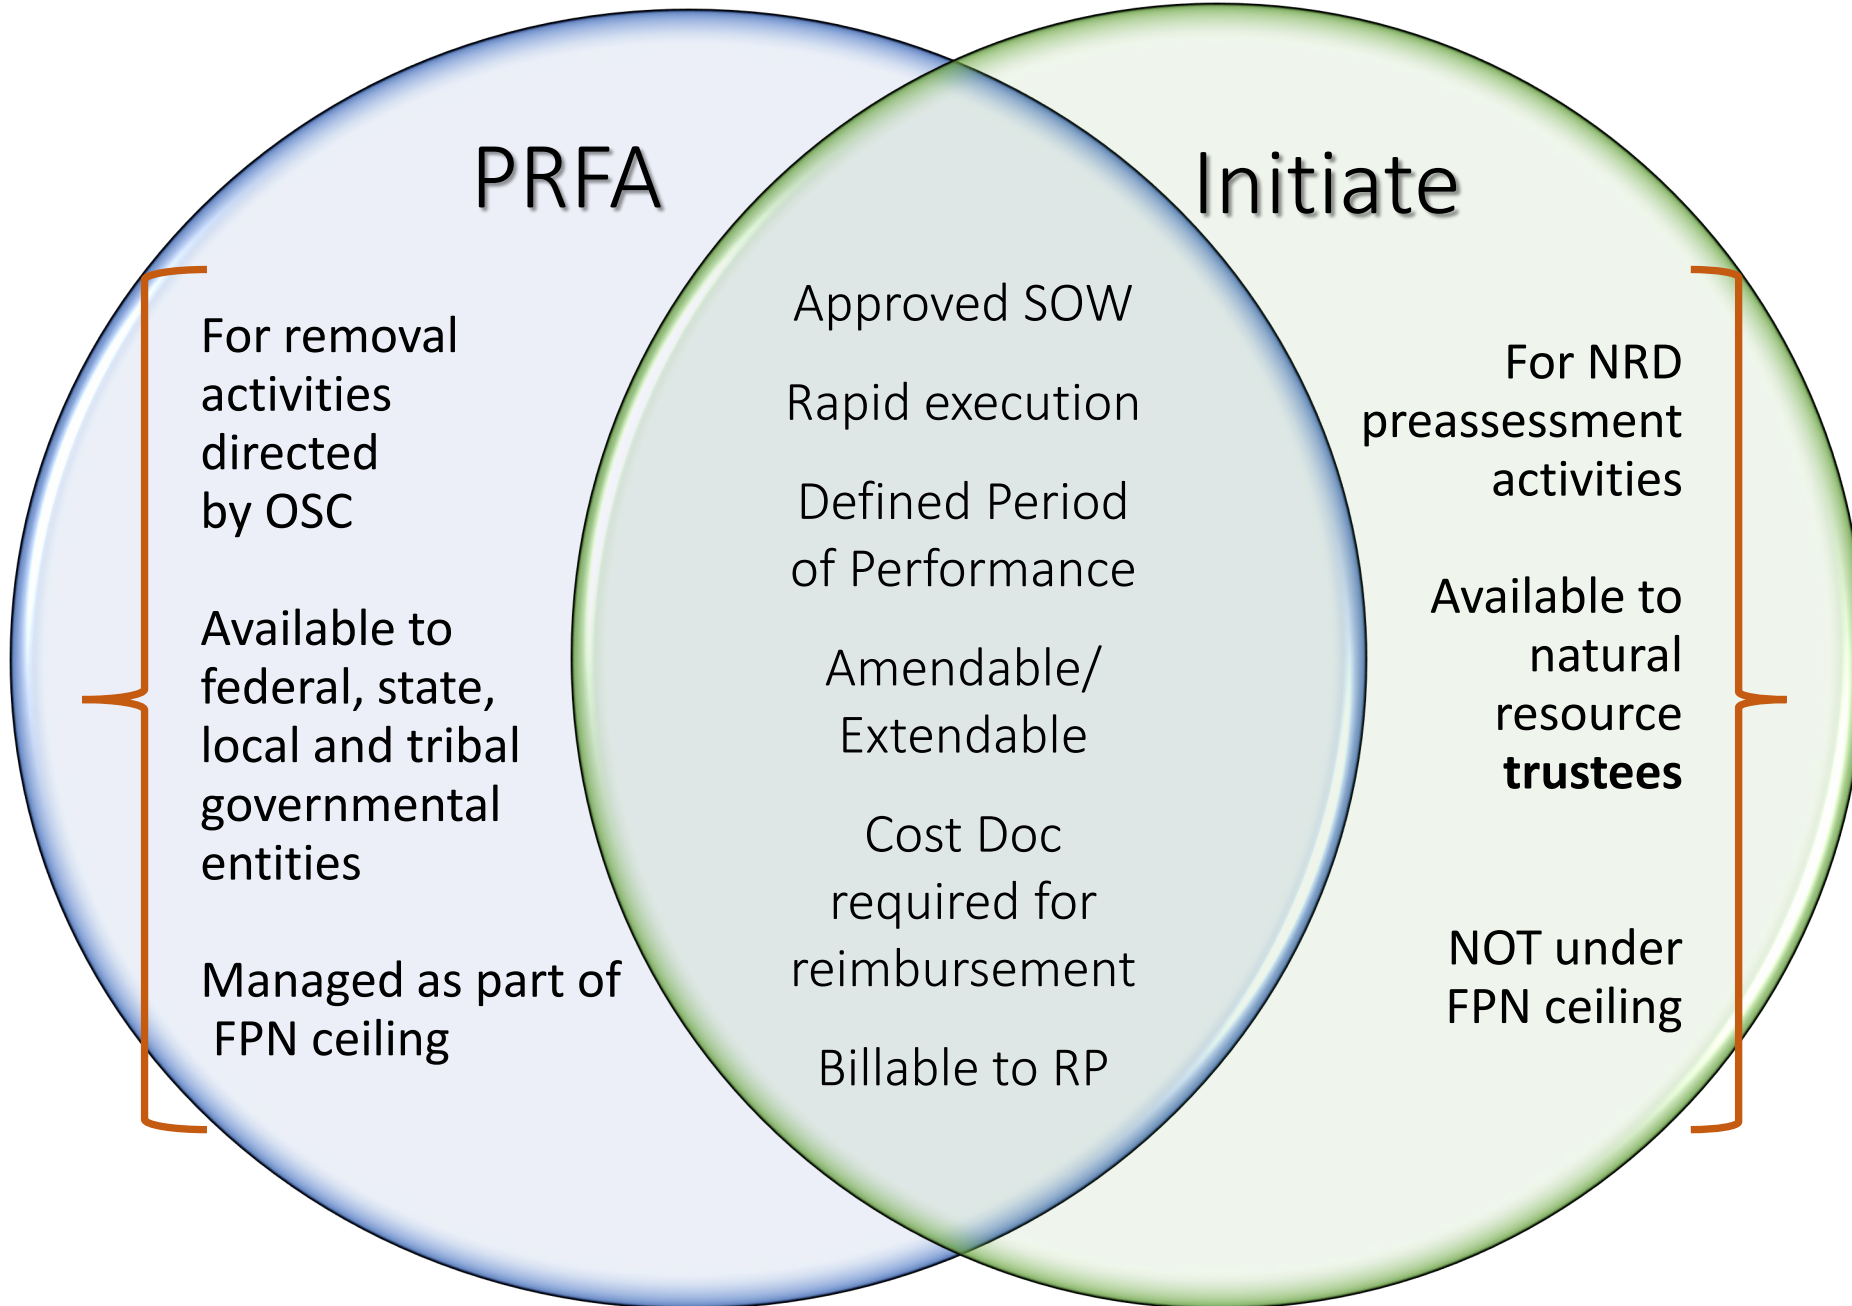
PRFA

Initiate

For removal activities directed by OSC

Available to federal, state, local and tribal governmental entities

Managed as part of FPN ceiling

Approved SOW

Rapid execution

Defined Period of Performance

Amendable/ Extendable

Cost Doc required for reimbursement

Billable to RP

For NRD preassessment activities

Available to natural resource **trustees**

NOT under FPN ceiling